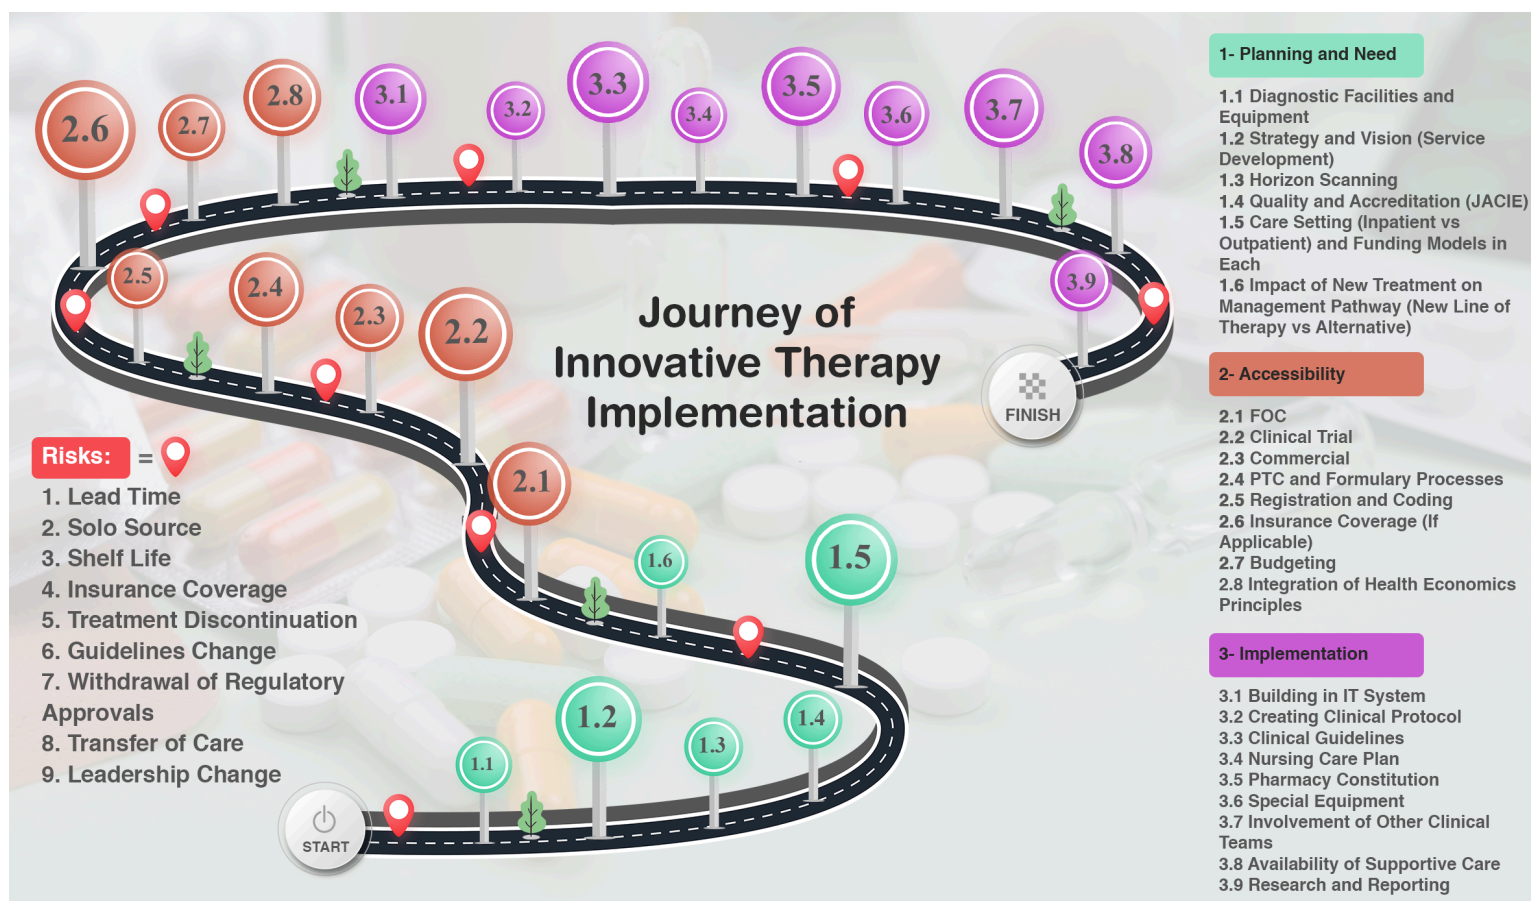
2.6 2.7 2.8 3.1 3.2 3.3 3.4 3.5 3.6 3.7 3.8

2.5 2.4 2.3 2.2 3.9

Journey of Innovative Therapy Implementation

FINISH

Risks: =

1. Lead Time
2. Solo Source
3. Shelf Life
4. Insurance Coverage
5. Treatment Discontinuation
6. Guidelines Change
7. Withdrawal of Regulatory Approvals
8. Transfer of Care
9. Leadership Change

2.1 1.6 1.5 1.2 1.1 1.3 1.4

START

1- Planning and Need

1.1 Diagnostic Facilities and Equipment
1.2 Strategy and Vision (Service Development)
1.3 Horizon Scanning
1.4 Quality and Accreditation (JACIE)
1.5 Care Setting (Inpatient vs Outpatient) and Funding Models in Each
1.6 Impact of New Treatment on Management Pathway (New Line of Therapy vs Alternative)

2- Accessibility

2.1 FOC
2.2 Clinical Trial
2.3 Commercial
2.4 PTC and Formulary Processes
2.5 Registration and Coding
2.6 Insurance Coverage (If Applicable)
2.7 Budgeting
2.8 Integration of Health Economics Principles

3- Implementation

3.1 Building in IT System
3.2 Creating Clinical Protocol
3.3 Clinical Guidelines
3.4 Nursing Care Plan
3.5 Pharmacy Constitution
3.6 Special Equipment
3.7 Involvement of Other Clinical Teams
3.8 Availability of Supportive Care
3.9 Research and Reporting